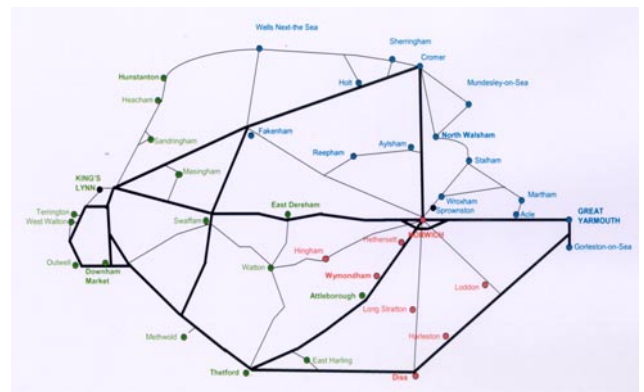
Wells Next-the Sea
Sherringham
Cromer
Hunstanton
Holt
Mundesley-on-Sea
Heacham
Sandringham
Fakenham
North Walsham
Reepham
Aylsham
Massingham
KING'S LYNN
Stalham
Martham
Wroxham
Terrington
West Walton
East Dereham
Sprowston
Swaffham
Acle
GREAT YARMOUTH
NORWICH
Hingham
Hethersett
Gorleston-on-Sea
Outwell
Downham Market
Watton
Wymondham
Loddon
Attleborough
Long Stratton
Methwold
Harleston
East Harling
Thetford
Diss